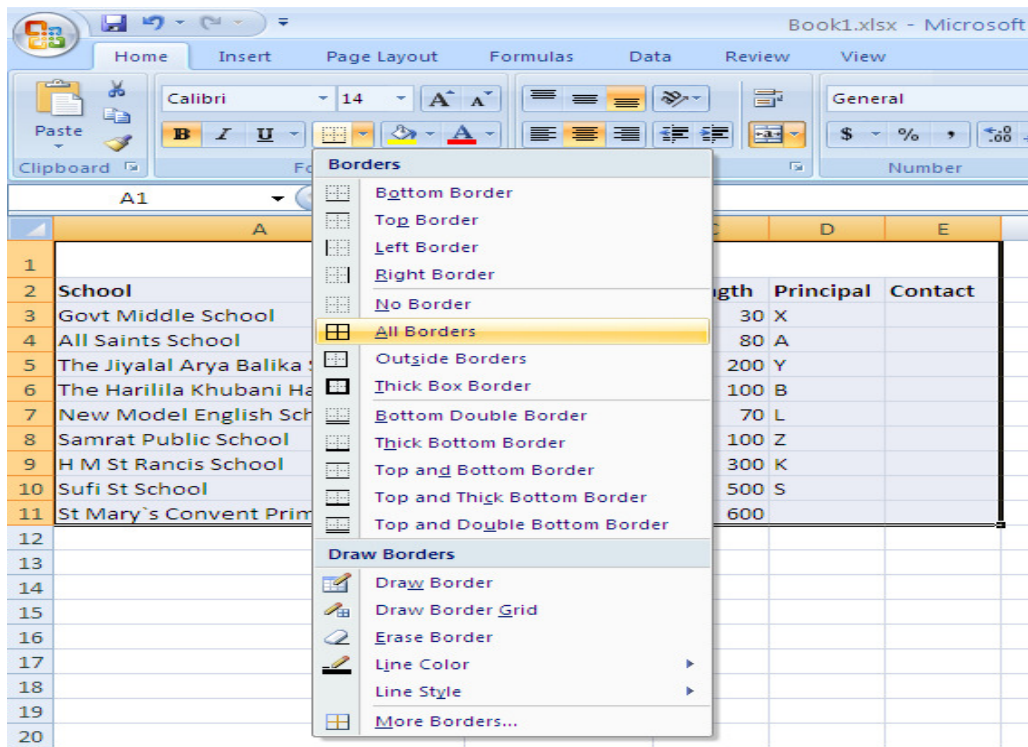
Book1.xlsx - Microsoft

Home Insert Page Layout Formulas Data Review View

Paste
Clipboard
Calibri 14
B I U
Fo
General
$ % ,
Number

A1

Borders
Bottom Border
Top Border
Left Border
Right Border
No Border
All Borders
Outside Borders
Thick Box Border
Bottom Double Border
Thick Bottom Border
Top and Bottom Border
Top and Thick Bottom Border
Top and Double Bottom Border
Draw Borders
Draw Border
Draw Border Grid
Erase Border
Line Color
Line Style
More Borders...

| | A | C | D | E |
|---|---|---|---|---|
| 1 | | | | |
| 2 | School | ngth | Principal | Contact |
| 3 | Govt Middle School | 30 | X | |
| 4 | All Saints School | 80 | A | |
| 5 | The Jiyalal Arya Balika | 200 | Y | |
| 6 | The Harilila Khubani Ha | 100 | B | |
| 7 | New Model English Sch | 70 | L | |
| 8 | Samrat Public School | 100 | Z | |
| 9 | H M St Rancis School | 300 | K | |
| 10 | Sufi St School | 500 | S | |
| 11 | St Mary`s Convent Prim | 600 | | |
| 12 | | | | |
| 13 | | | | |
| 14 | | | | |
| 15 | | | | |
| 16 | | | | |
| 17 | | | | |
| 18 | | | | |
| 19 | | | | |
| 20 | | | | |